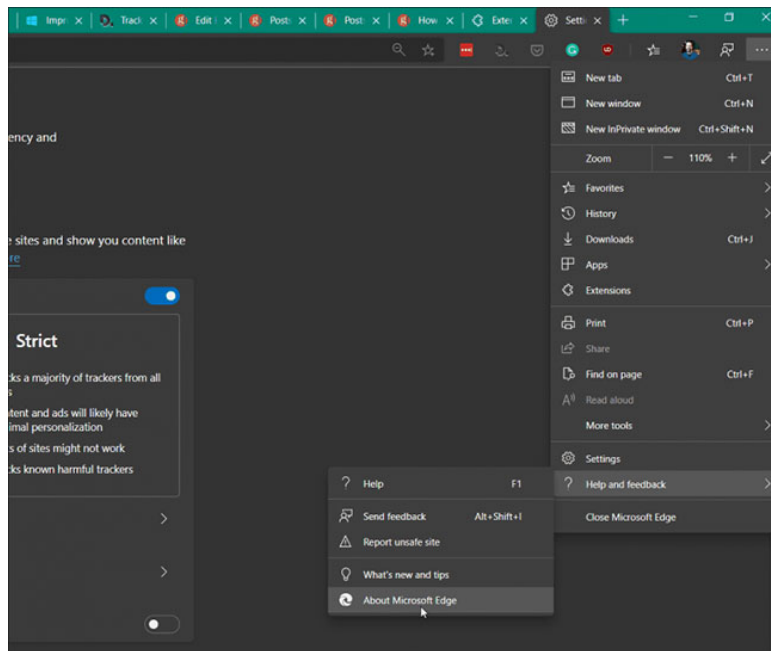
Impr ×
Track ×
Edit ×
Posts ×
Posts ×
How ×
Exten ×
Setti ×
+

ency and

e sites and show you content like
re

Strict

cks a majority of trackers from all
s
ntent and ads will likely have
imal personalization
s of sites might not work
cks known harmful trackers

New tab Ctrl+T
New window Ctrl+N
New InPrivate window Ctrl+Shift+N
Zoom — 110% +
Favorites
History
Downloads Ctrl+J
Apps
Extensions
Print Ctrl+P
Share
Find on page Ctrl+F
Read aloud
More tools
Settings
Help and feedback
Close Microsoft Edge

Help F1
Send feedback Alt+Shift+I
Report unsafe site
What's new and tips
About Microsoft Edge